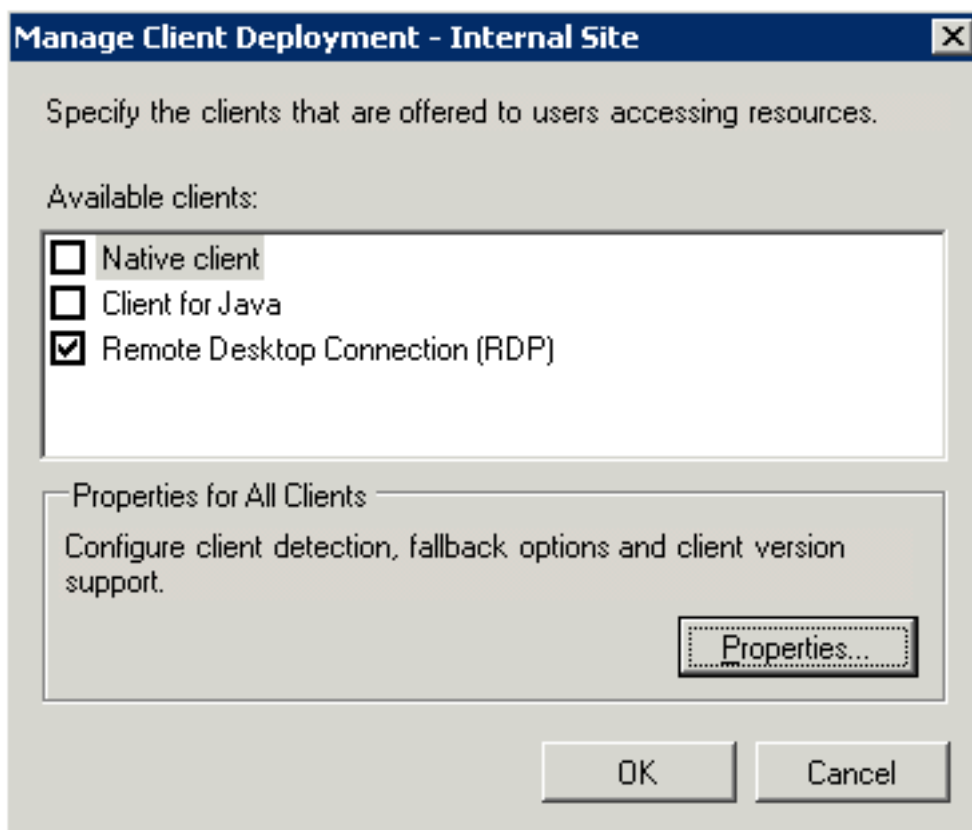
Manage Client Deployment - Internal Site

Specify the clients that are offered to users accessing resources.

Available clients:

Native client
Client for Java
Remote Desktop Connection (RDP)

Properties for All Clients

Configure client detection, fallback options and client version support.

Properties...

OK

Cancel